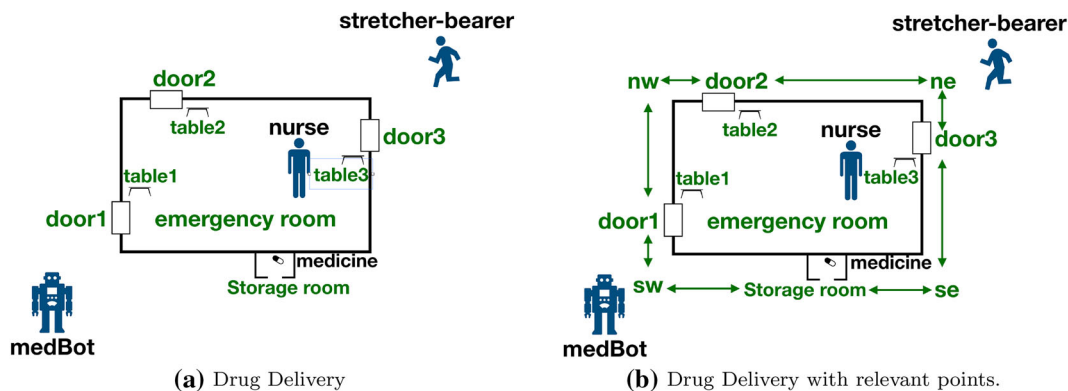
stretcher-bearer

door2

table2

nurse

door3

table1

table3

door1

emergency room

medicine

Storage room

medBot

**(a)** Drug Delivery

stretcher-bearer

nw

door2

ne

table2

nurse

door3

table1

table3

door1

emergency room

medicine

sw

Storage room

se

medBot

**(b)** Drug Delivery with relevant points.